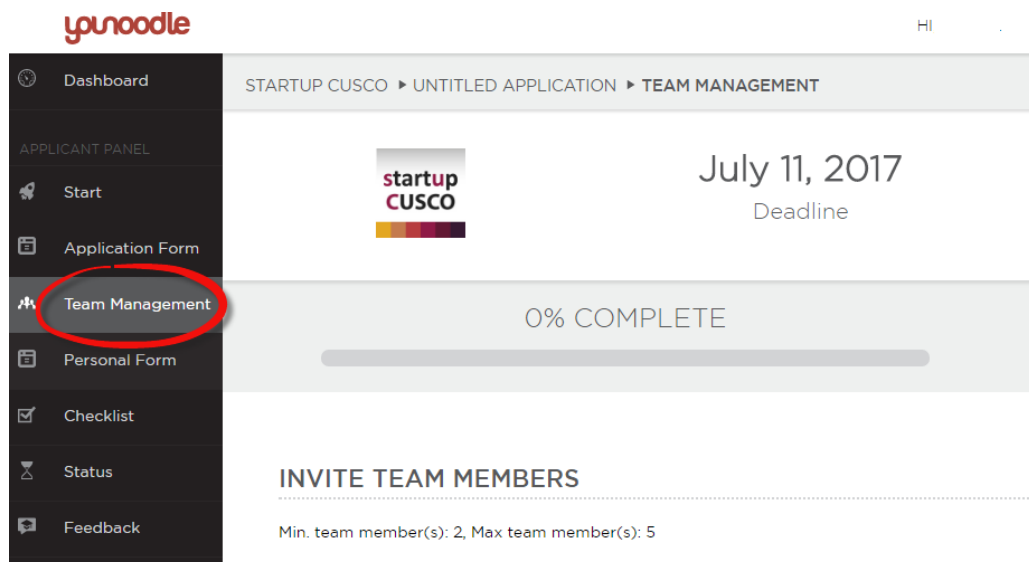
younoodle

HI

Dashboard

APPLICANT PANEL

Start

Application Form

Team Management

Personal Form

Checklist

Status

Feedback

STARTUP CUSCO ▸ UNTITLED APPLICATION ▸ TEAM MANAGEMENT

startup CUSCO

July 11, 2017

Deadline

0% COMPLETE

INVITE TEAM MEMBERS

Min. team member(s): 2, Max team member(s): 5